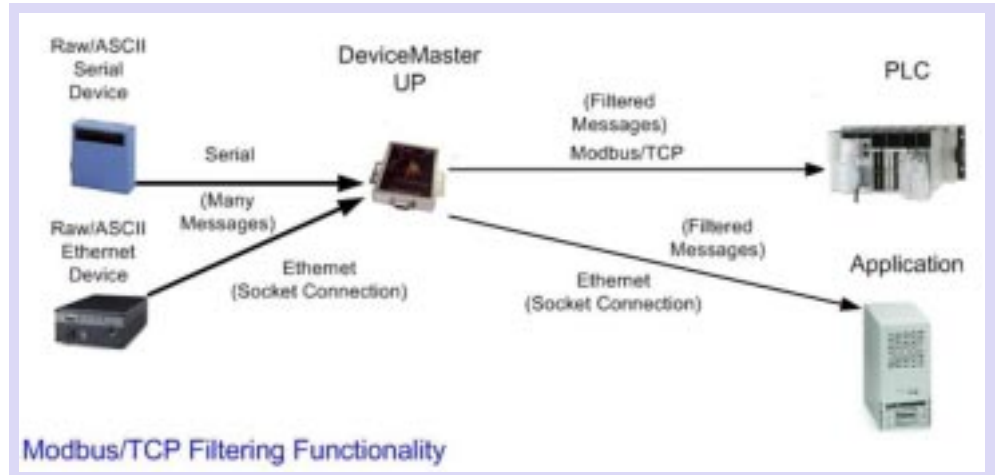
Raw/ASCII Serial Device

DeviceMaster UP

PLC

Serial

(Many Messages)

Raw/ASCII Ethernet Device

Ethernet (Socket Connection)

(Filtered Messages)

Modbus/TCP

(Filtered Messages)

Application

Ethernet (Socket Connection)

Modbus/TCP Filtering Functionality